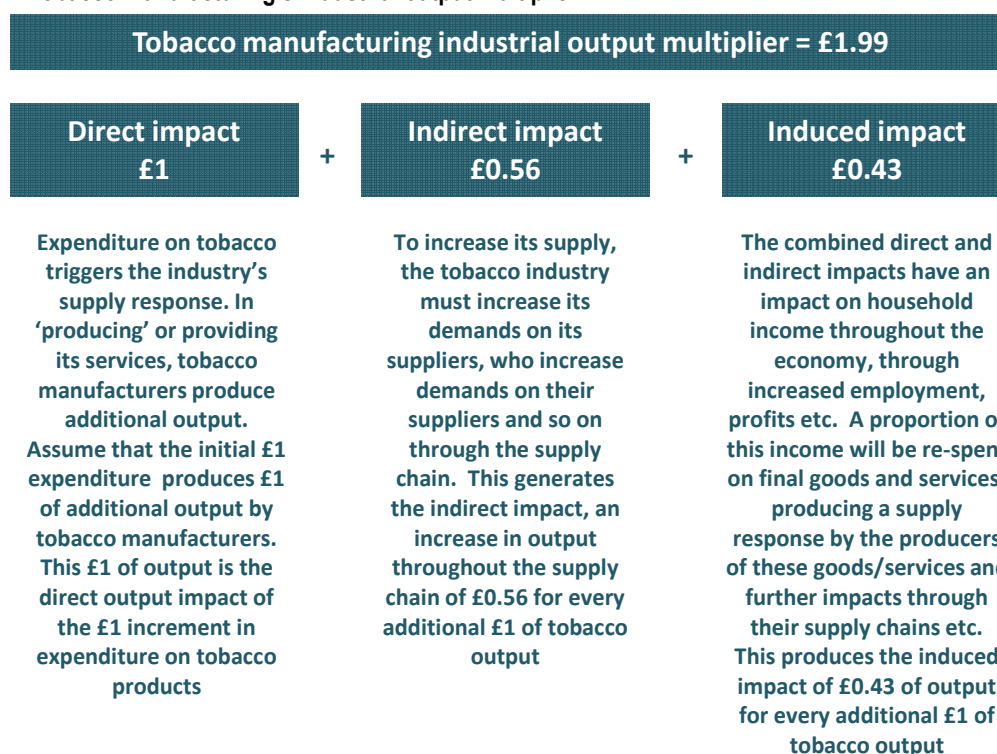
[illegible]

Tobacco manufacturing industrial output multiplier = £1.99

Direct impact £1

+

Indirect impact £0.56

+

Induced impact £0.43

Expenditure on tobacco triggers the industry's supply response. In 'producing' or providing its services, tobacco manufacturers produce additional output. Assume that the initial £1 expenditure produces £1 of additional output by tobacco manufacturers. This £1 of output is the direct output impact of the £1 increment in expenditure on tobacco products

To increase its supply, the tobacco industry must increase its demands on its suppliers, who increase demands on their suppliers and so on through the supply chain. This generates the indirect impact, an increase in output throughout the supply chain of £0.56 for every additional £1 of tobacco output

The combined direct and indirect impacts have an impact on household income throughout the economy, through increased employment, profits etc. A proportion o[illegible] this income will be re-spen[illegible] on final goods and services producing a supply response by the producers of these goods/services an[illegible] further impacts through their supply chains etc. This produces the induced impact of £0.43 of output for every additional £1 of tobacco output